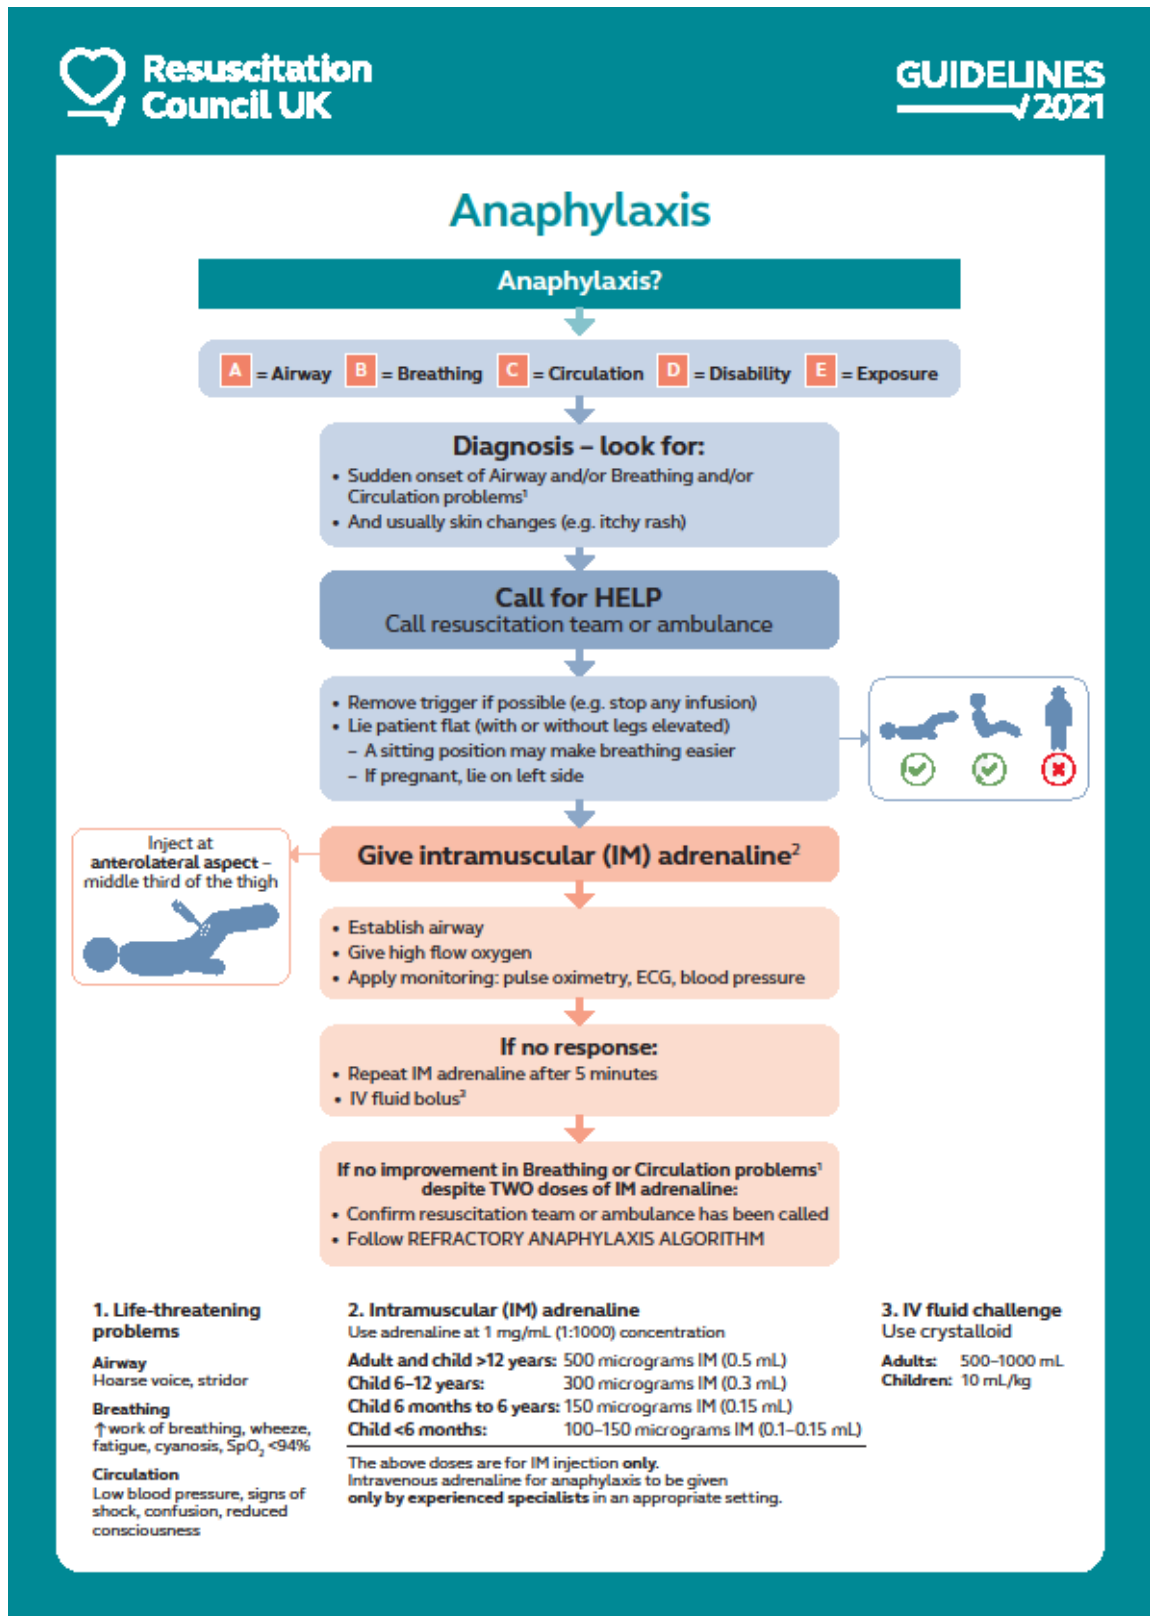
Resuscitation Council UK

GUIDELINES 2021

Anaphylaxis

Anaphylaxis?

A = Airway B = Breathing C = Circulation D = Disability E = Exposure

Diagnosis – look for:
• Sudden onset of Airway and/or Breathing and/or Circulation problems$^1$
• And usually skin changes (e.g. itchy rash)

Call for HELP
Call resuscitation team or ambulance

• Remove trigger if possible (e.g. stop any infusion)
• Lie patient flat (with or without legs elevated)
– A sitting position may make breathing easier
– If pregnant, lie on left side

Inject at anterolateral aspect – middle third of the thigh

Give intramuscular (IM) adrenaline$^2$

• Establish airway
• Give high flow oxygen
• Apply monitoring: pulse oximetry, ECG, blood pressure

If no response:
• Repeat IM adrenaline after 5 minutes
• IV fluid bolus$^3$

If no improvement in Breathing or Circulation problems$^1$ despite TWO doses of IM adrenaline:
• Confirm resuscitation team or ambulance has been called
• Follow REFRACTORY ANAPHYLAXIS ALGORITHM

1. Life-threatening problems

Airway
Hoarse voice, stridor

Breathing
↑work of breathing, wheeze, fatigue, cyanosis, $SpO_2$ <94%

Circulation
Low blood pressure, signs of shock, confusion, reduced consciousness

2. Intramuscular (IM) adrenaline
Use adrenaline at 1 mg/mL (1:1000) concentration

| | |
|---|---|
| Adult and child >12 years: | 500 micrograms IM (0.5 mL) |
| Child 6–12 years: | 300 micrograms IM (0.3 mL) |
| Child 6 months to 6 years: | 150 micrograms IM (0.15 mL) |
| Child <6 months: | 100–150 micrograms IM (0.1–0.15 mL) |

The above doses are for IM injection only.
Intravenous adrenaline for anaphylaxis to be given only by experienced specialists in an appropriate setting.

3. IV fluid challenge
Use crystalloid

Adults: 500–1000 mL
Children: 10 mL/kg